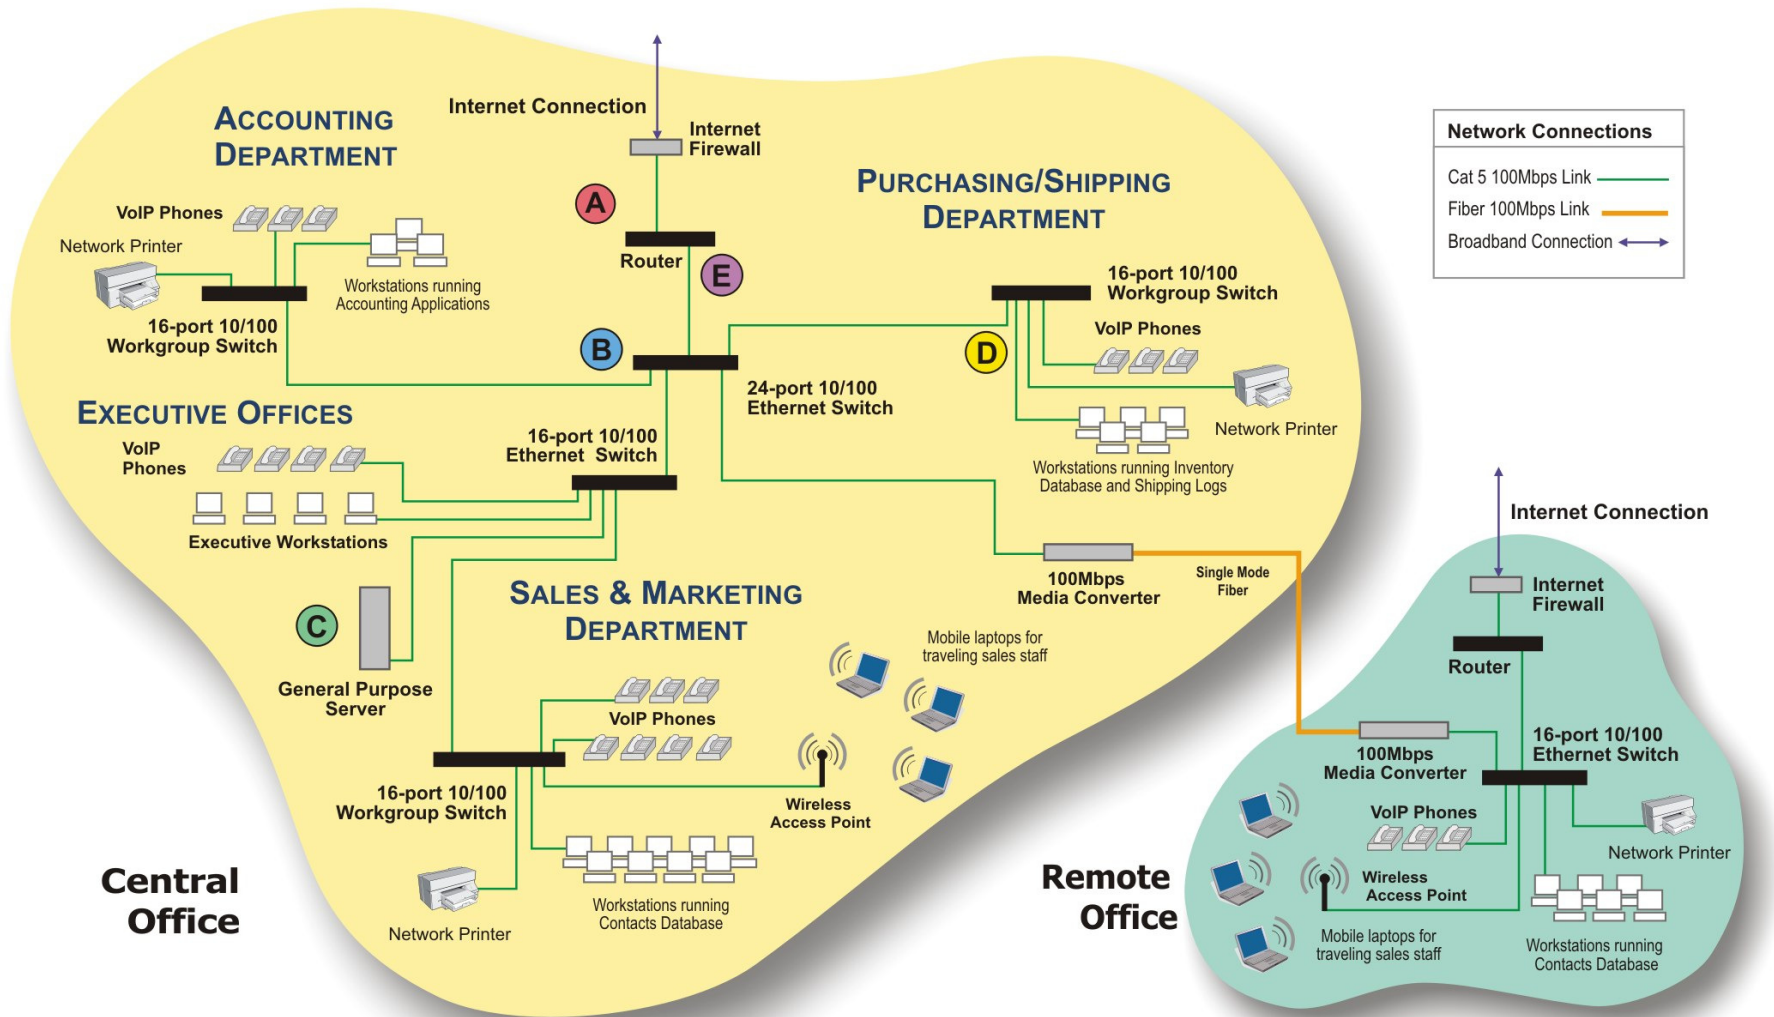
Accounting Department

Internet Connection

Internet Firewall

Purchasing/Shipping Department

Network Connections
Cat 5 100Mbps Link
Fiber 100Mbps Link
Broadband Connection

VoIP Phones

Network Printer

Workstations running Accounting Applications

A

Router

E

16-port 10/100 Workgroup Switch

16-port 10/100 Workgroup Switch

VoIP Phones

B

D

24-port 10/100 Ethernet Switch

Network Printer

Executive Offices

16-port 10/100 Ethernet Switch

VoIP Phones

Workstations running Inventory Database and Shipping Logs

Executive Workstations

Internet Connection

100Mbps Media Converter

Single Mode Fiber

Internet Firewall

C

Sales & Marketing Department

Mobile laptops for traveling sales staff

Router

General Purpose Server

VoIP Phones

16-port 10/100 Ethernet Switch

100Mbps Media Converter

16-port 10/100 Workgroup Switch

Wireless Access Point

VoIP Phones

Network Printer

Wireless Access Point

Central Office

Remote Office

Network Printer

Workstations running Contacts Database

Mobile laptops for traveling sales staff

Workstations running Contacts Database